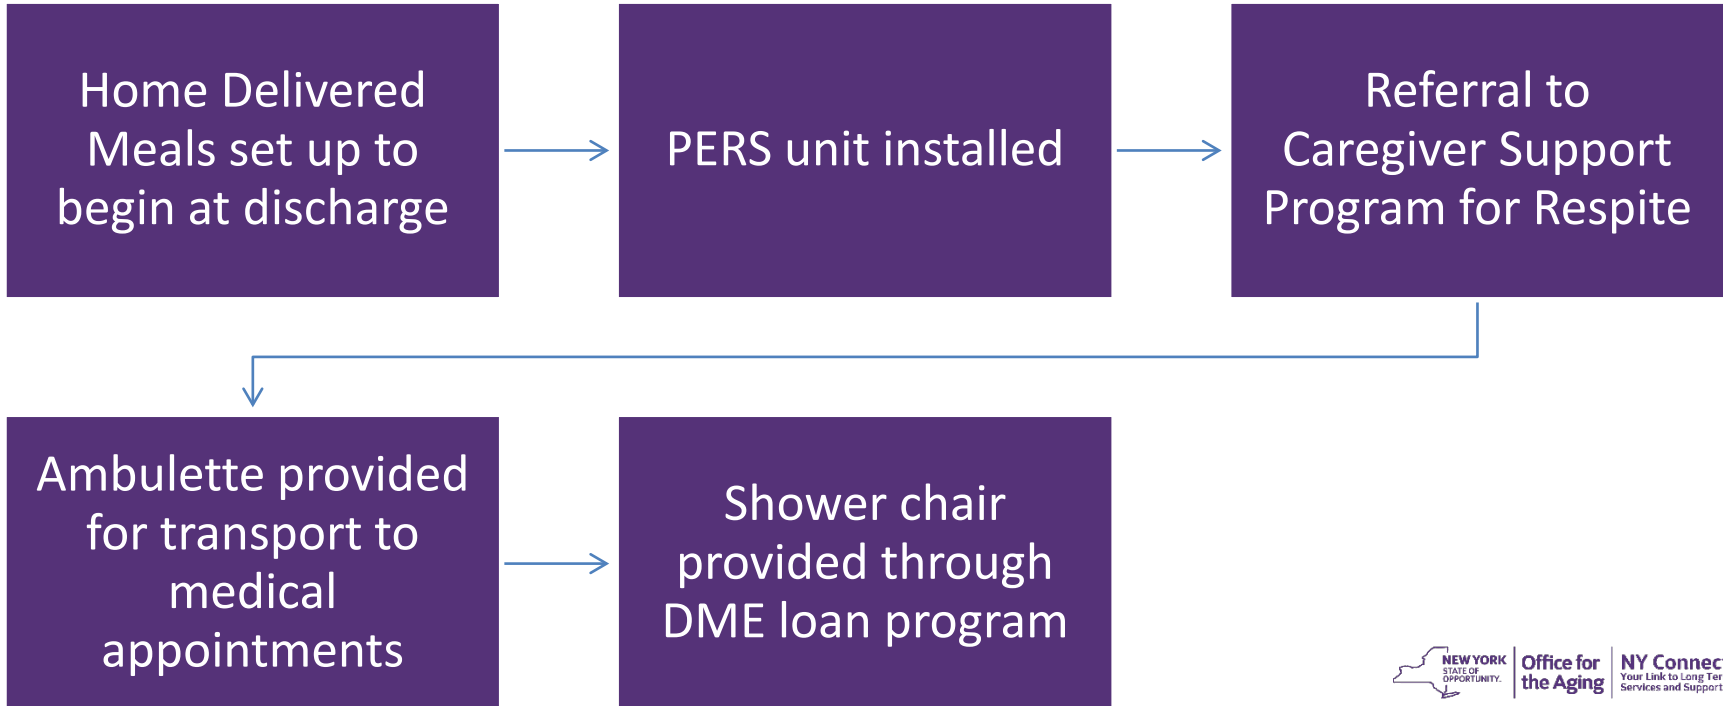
Home Delivered Meals set up to begin at discharge

PERS unit installed

Referral to Caregiver Support Program for Respite

Ambulette provided for transport to medical appointments

Shower chair provided through DME loan program

NEW YORK STATE OF OPPORTUNITY. Office for the Aging NY Connec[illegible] Your Link to Long Ter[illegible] Services and Support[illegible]